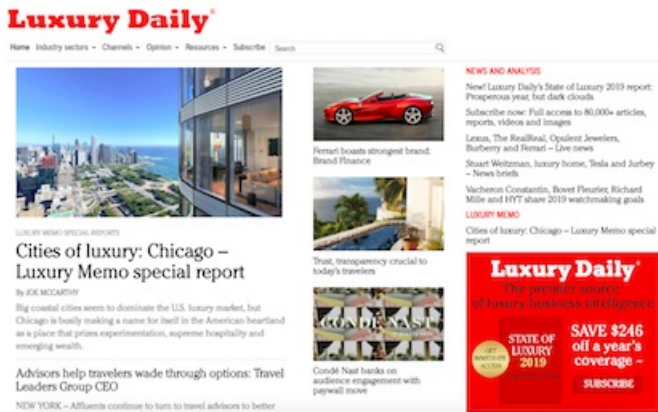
Luxury Daily®

Home Industry sectors ▾ Channels ▾ Opinion ▾ Resources ▾ Subscribe Search

LUXURY MEMO SPECIAL REPORTS

Cities of luxury: Chicago – Luxury Memo special report

By JOE MCCARTHY

Big coastal cities seem to dominate the U.S. luxury market, but Chicago is busily making a name for itself in the American heartland as a place that prizes experimentation, supreme hospitality and emerging wealth.

Advisors help travelers wade through options: Travel Leaders Group CEO

NEW YORK – Affluents continue to turn to travel advisors to better

Ferrari boasts strongest brand: Brand Finance

Trust, transparency crucial to today's travelers

CONDÉ NAST

Condé Nast banks on audience engagement with paywall move

NEWS AND ANALYSIS

New! Luxury Daily's State of Luxury 2019 report: Prosperous year, but dark clouds

Subscribe now: Full access to 80,000+ articles, reports, videos and images

Lexus, The RealReal, Opulent Jewelers, Burberry and Ferrari – Live news

Stuart Weitzman, luxury home, Tesla and Jurbey – News briefs

Vacheron Constantin, Bovet Fleurier, Richard Mille and HYT share 2019 watchmaking goals

LUXURY MEMO

Cities of luxury: Chicago – Luxury Memo special report

Luxury Daily®

The premier source of luxury business intelligence

GET WHITE-GLOVE ACCESS

STATE OF LUXURY 2019

SAVE $246 off a year's coverage →

SUBSCRIBE